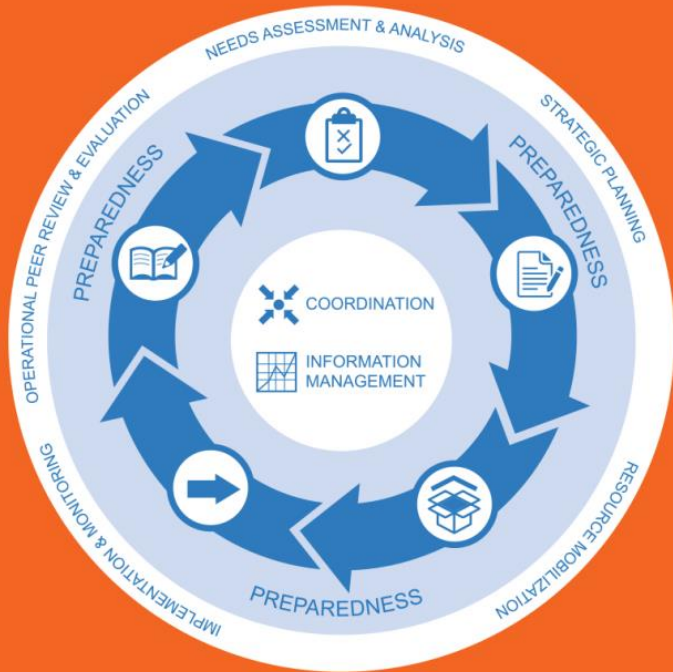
NEEDS ASSESSMENT & ANALYSIS

STRATEGIC PLANNING

RESOURCE MOBILIZATION

IMPLEMENTATION & MONITORING

OPERATIONAL PEER REVIEW & EVALUATION

PREPAREDNESS

PREPAREDNESS

PREPAREDNESS

COORDINATION

INFORMATION MANAGEMENT